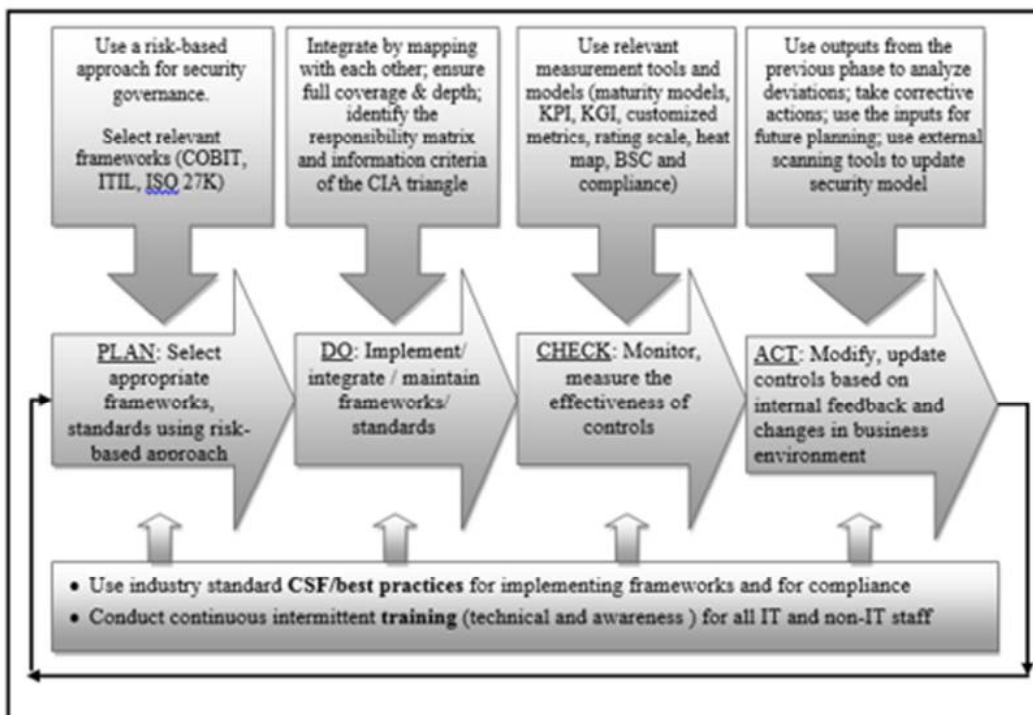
Use a risk-based approach for security governance.

Select relevant frameworks (COBIT, ITIL, ISO 27K)

Integrate by mapping with each other; ensure full coverage & depth; identify the responsibility matrix and information criteria of the CIA triangle

Use relevant measurement tools and models (maturity models, KPI, KGI, customized metrics, rating scale, heat map, BSC and compliance)

Use outputs from the previous phase to analyze deviations; take corrective actions; use the inputs for future planning; use external scanning tools to update security model

PLAN: Select appropriate frameworks, standards using risk-based approach

DO: Implement/ integrate / maintain frameworks/ standards

CHECK: Monitor, measure the effectiveness of controls

ACT: Modify, update controls based on internal feedback and changes in business environment

• Use industry standard CSF/best practices for implementing frameworks and for compliance
• Conduct continuous intermittent training (technical and awareness ) for all IT and non-IT staff